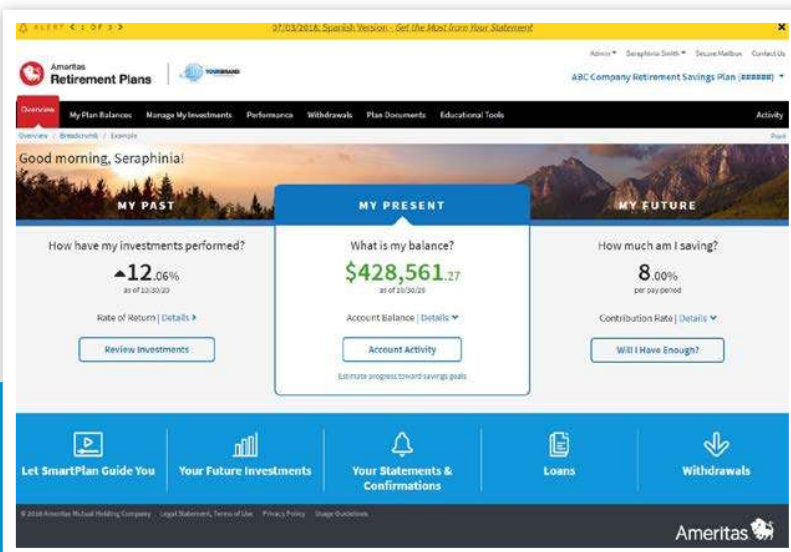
ALERT < 1 OF 3 > 07/03/2018: Spanish Version - Get the Most from Your Statement ×

Admin ▾ Seraphinia Smith ▾ Secure Mailbox Contact Us

Ameritas Retirement Plans | YOURBRAND

ABC Company Retirement Savings Plan (######) ▾

Overview | My Plan Balances | Manage My Investments | Performance | Withdrawals | Plan Documents | Educational Tools | Activity

Overview / Breadcrumb / Example Print

Good morning, Seraphinia!

MY PAST

How have my investments performed?

▲12.06%

as of 10/30/20

Rate of Return | Details ›

Review Investments

MY PRESENT

What is my balance?

$428,561.27

as of 10/30/20

Account Balance | Details ▾

Account Activity

Estimate progress toward savings goals

MY FUTURE

How much am I saving?

8.00%

per pay period

Contribution Rate | Details ▾

Will I Have Enough?

Let SmartPlan Guide You

Your Future Investments

Your Statements & Confirmations

Loans

Withdrawals

© 2018 Ameritas Mutual Holding Company Legal Statement, Terms of Use Privacy Policy Usage Guidelines

Ameritas